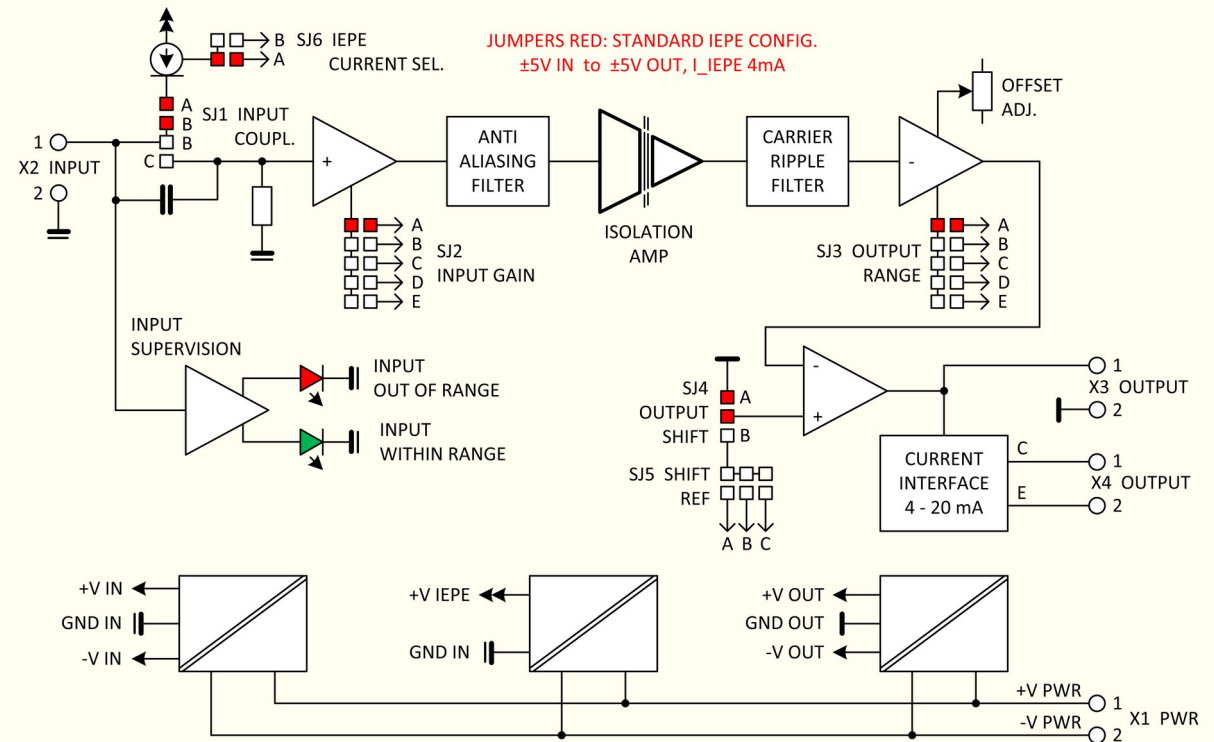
JUMPERS RED: STANDARD IEPE CONFIG.
±5V IN to ±5V OUT, I_IEPE 4mA

B SJ6 IEPE
A CURRENT SEL.

A
B SJ1 INPUT
B COUPL.
C

1
X2 INPUT
2

+

ANTI ALIASING FILTER

ISOLATION AMP

CARRIER RIPPLE FILTER

OFFSET ADJ.

-

A
B
C
D
E
SJ2 INPUT GAIN

A
B
C
D
E
SJ3 OUTPUT RANGE

INPUT SUPERVISION

INPUT OUT OF RANGE

INPUT WITHIN RANGE

SJ4
A
OUTPUT
SHIFT
B

SJ5 SHIFT
REF
A B C

-
+

1
X3 OUTPUT
2

CURRENT INTERFACE 4 - 20 mA

C
1
X4 OUTPUT
E
2

+V IN
GND IN
-V IN

+V IEPE
GND IN

+V OUT
GND OUT
-V OUT

+V PWR 1
X1 PWR
-V PWR 2